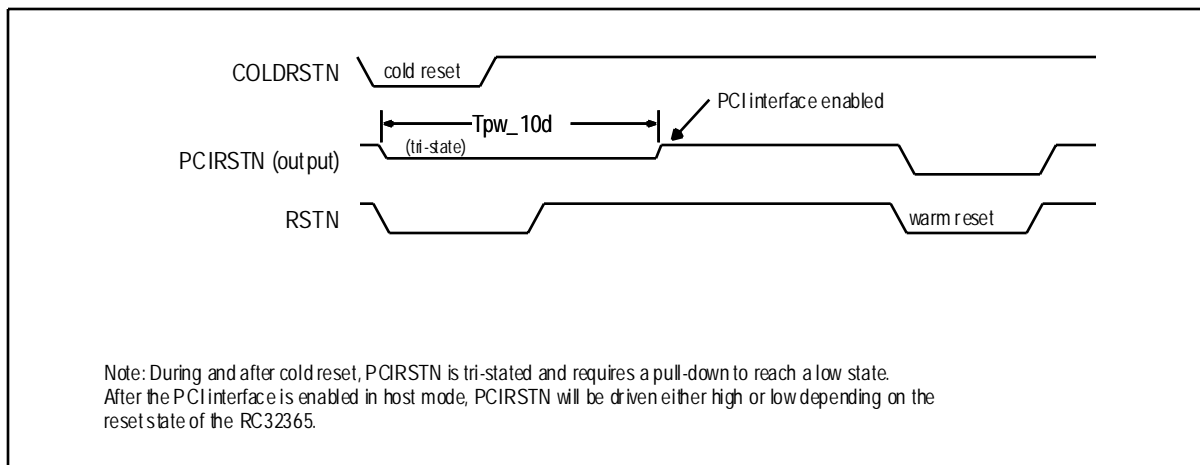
COLDRSTN
cold reset
Tpw_10d
PCI interface enabled
(tri-state)
PCIRSTN (output)
RSTN
warm reset

Note: During and after cold reset, PCIRSTN is tri-stated and requires a pull-down to reach a low state. After the PCI interface is enabled in host mode, PCIRSTN will be driven either high or low depending on the reset state of the RC32365.